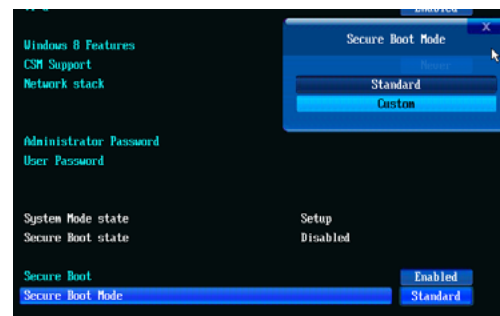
Enabled

Windows 8 Features
CSM Support
Network stack

Secure Boot Mode
X
Never
Standard
Custom

Administrator Password
User Password

System Mode state
Setup
Secure Boot state
Disabled

Secure Boot
Enabled
Secure Boot Mode
Standard